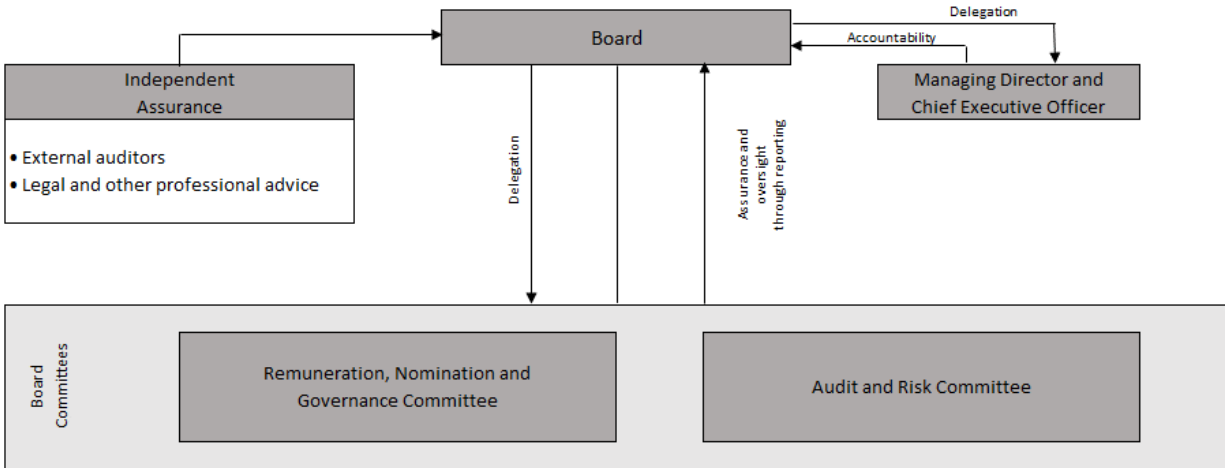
Board

Delegation

Accountability

Independent Assurance

• External auditors
• Legal and other professional advice

Managing Director and Chief Executive Officer

Delegation

Assurance and oversight through reporting

Board Committees

Remuneration, Nomination and Governance Committee

Audit and Risk Committee